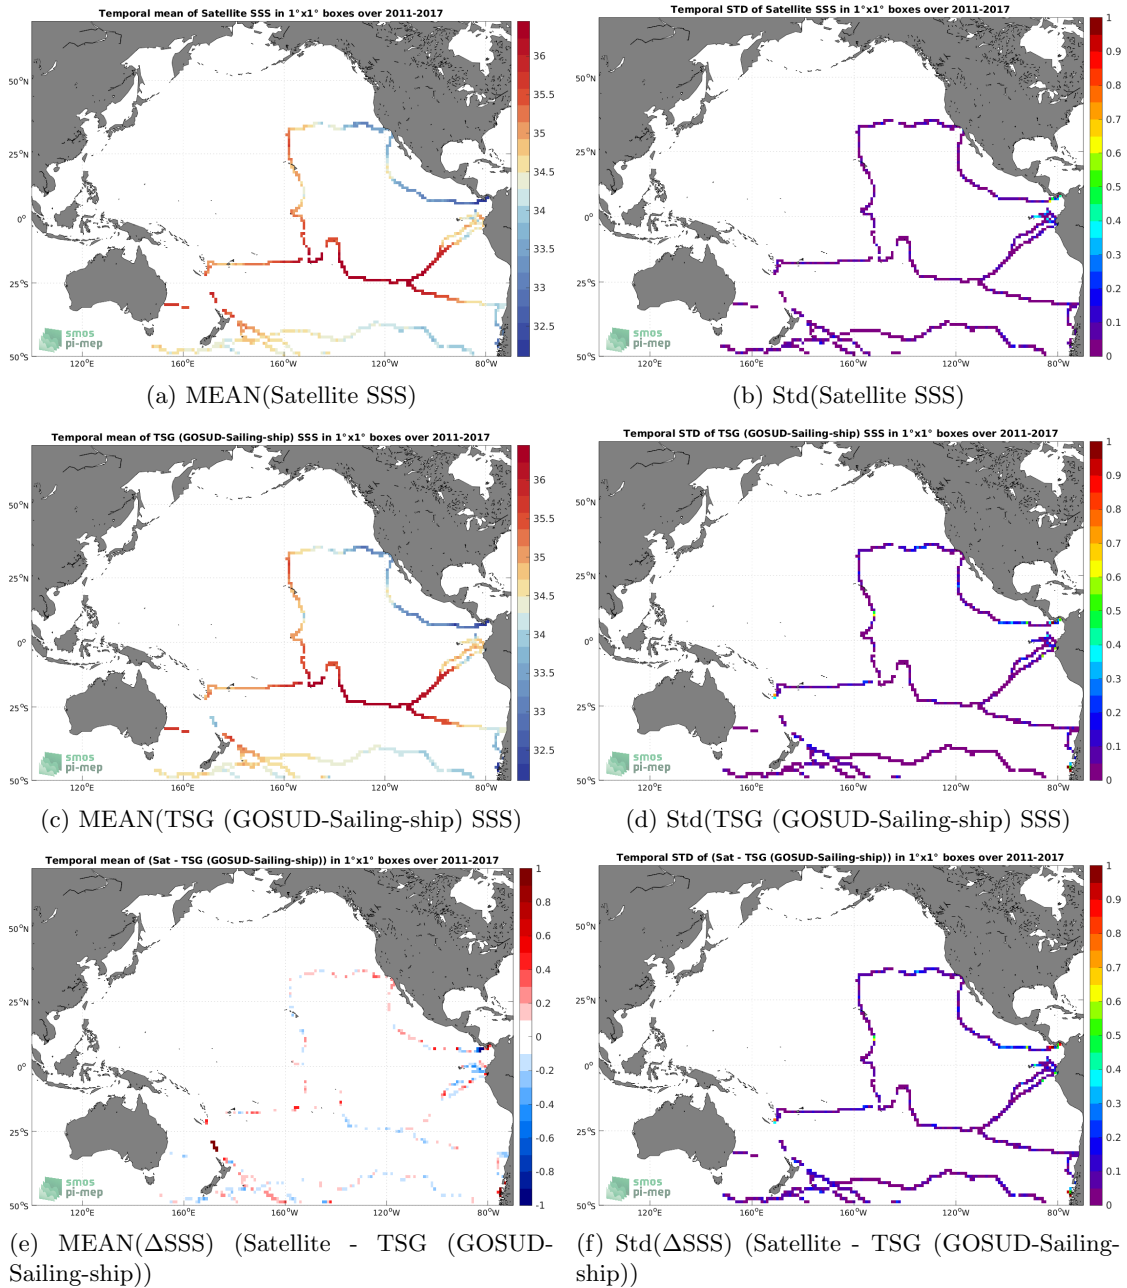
Temporal mean of Satellite SSS in 1°x1° boxes over 2011-2017

50°N
25°N
0°
25°S
50°S
120°E
160°E
160°W
120°W
80°W

36
35.5
35
34.5
34
33.5
33
32.5

smos
pi-mep

(a) MEAN(Satellite SSS)

Temporal STD of Satellite SSS in 1°x1° boxes over 2011-2017

50°N
25°N
0°
25°S
50°S
120°E
160°E
160°W
120°W
80°W

1
0.9
0.8
0.7
0.6
0.5
0.4
0.3
0.2
0.1
0

smos
pi-mep

(b) Std(Satellite SSS)

Temporal mean of TSG (GOSUD-Sailing-ship) SSS in 1°x1° boxes over 2011-2017

50°N
25°N
0°
25°S
50°S
120°E
160°E
160°W
120°W
80°W

36
35.5
35
34.5
34
33.5
33
32.5

smos
pi-mep

(c) MEAN(TSG (GOSUD-Sailing-ship) SSS)

Temporal STD of TSG (GOSUD-Sailing-ship) SSS in 1°x1° boxes over 2011-2017

50°N
25°N
0°
25°S
50°S
120°E
160°E
160°W
120°W
80°W

1
0.9
0.8
0.7
0.6
0.5
0.4
0.3
0.2
0.1
0

smos
pi-mep

(d) Std(TSG (GOSUD-Sailing-ship) SSS)

Temporal mean of (Sat - TSG (GOSUD-Sailing-ship)) in 1°x1° boxes over 2011-2017

50°N
25°N
0°
25°S
50°S
120°E
160°E
160°W
120°W
80°W

1
0.8
0.6
0.4
0.2
0
-0.2
-0.4
-0.6
-0.8
-1

smos
pi-mep

(e) MEAN(ΔSSS) (Satellite - TSG (GOSUD-Sailing-ship))

Temporal STD of (Sat - TSG (GOSUD-Sailing-ship)) in 1°x1° boxes over 2011-2017

50°N
25°N
0°
25°S
50°S
120°E
160°E
160°W
120°W
80°W

1
0.9
0.8
0.7
0.6
0.5
0.4
0.3
0.2
0.1
0

smos
pi-mep

(f) Std(ΔSSS) (Satellite - TSG (GOSUD-Sailing-ship))